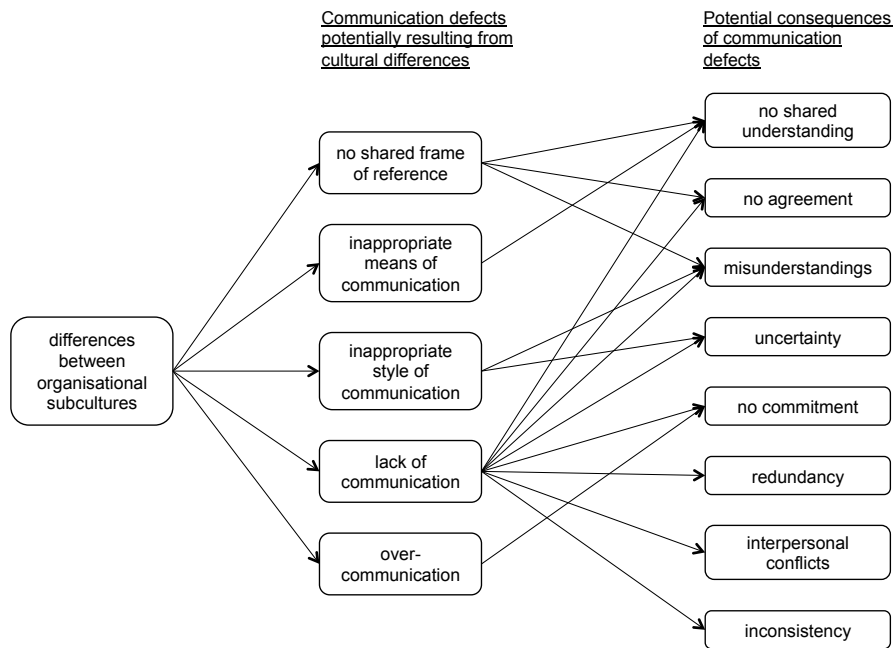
Communication defects potentially resulting from cultural differences

Potential consequences of communication defects

differences between organisational subcultures

no shared frame of reference

inappropriate means of communication

inappropriate style of communication

lack of communication

over-communication

no shared understanding

no agreement

misunderstandings

uncertainty

no commitment

redundancy

interpersonal conflicts

inconsistency